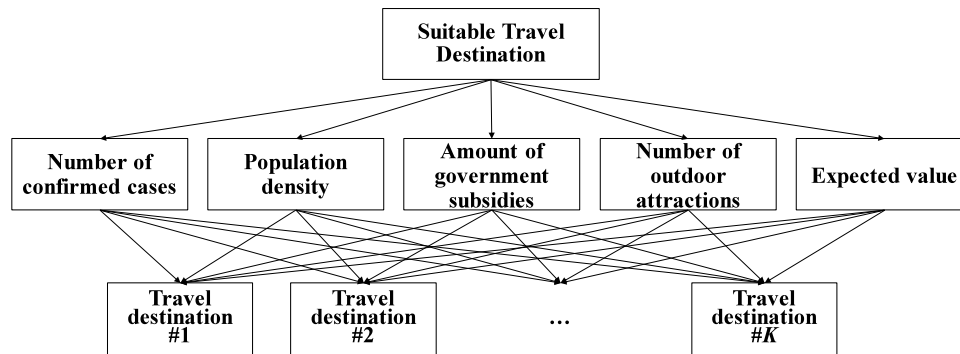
Suitable Travel Destination

Number of confirmed cases

Population density

Amount of government subsidies

Number of outdoor attractions

Expected value

Travel destination #1

Travel destination #2

…

Travel destination #*K*